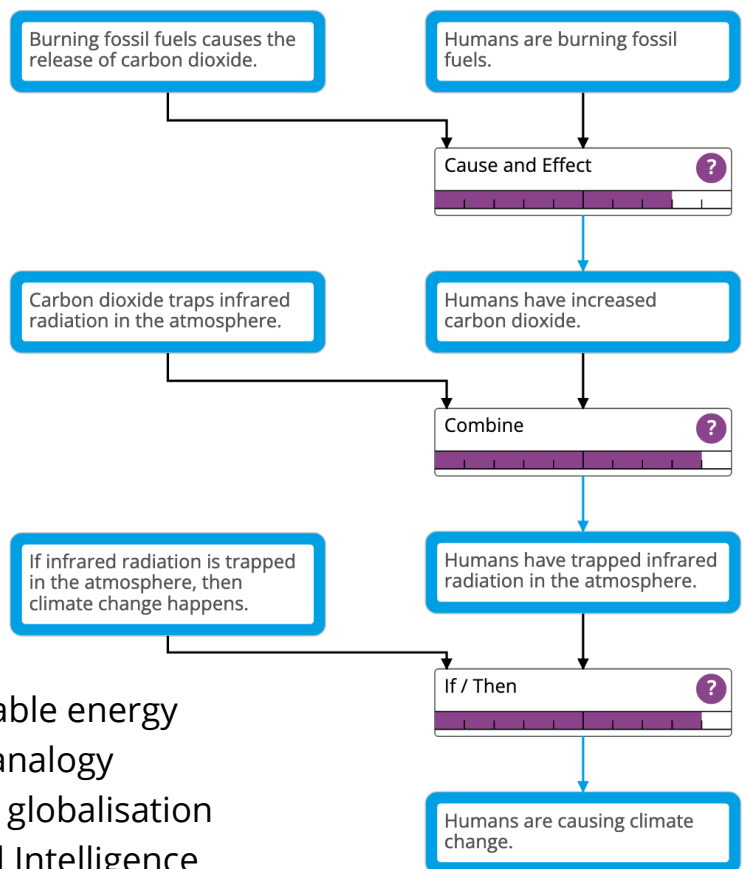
Burning fossil fuels causes the release of carbon dioxide.

Humans are burning fossil fuels.

Cause and Effect ?

Carbon dioxide traps infrared radiation in the atmosphere.

Humans have increased carbon dioxide.

Combine ?

If infrared radiation is trapped in the atmosphere, then climate change happens.

Humans have trapped infrared radiation in the atmosphere.

If / Then ?

Humans are causing climate change.

able energy
analogy
globalisation
l Intelligence